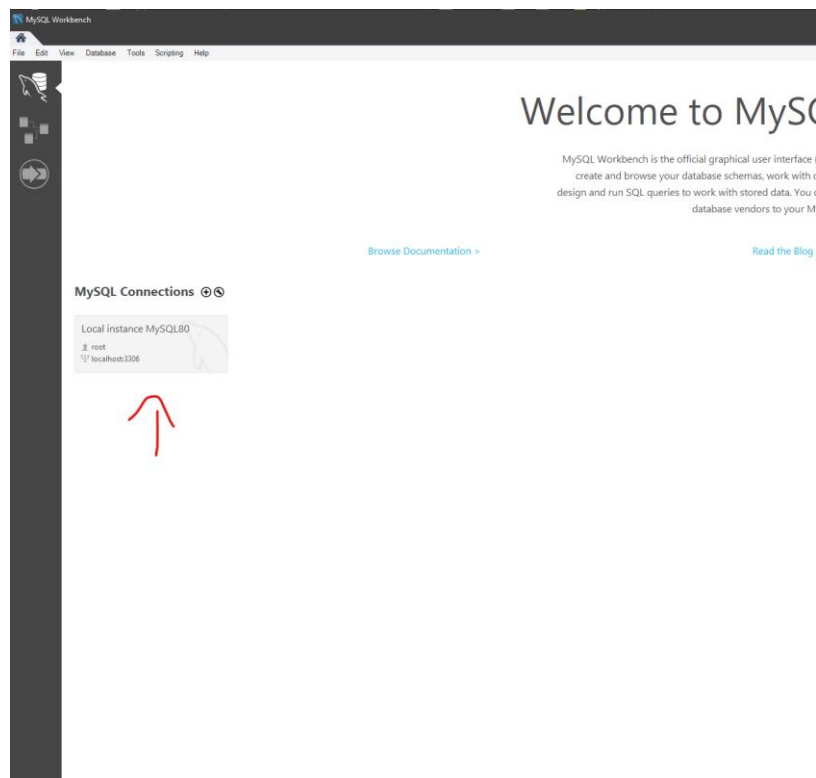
MySQL Workbench

File Edit View Database Tools Scripting Help

Welcome to MySQ

MySQL Workbench is the official graphical user interface create and browse your database schemas, work with design and run SQL queries to work with stored data. You database vendors to your M

Browse Documentation >

Read the Blog

MySQL Connections

Local instance MySQL80
root
localhost:3306